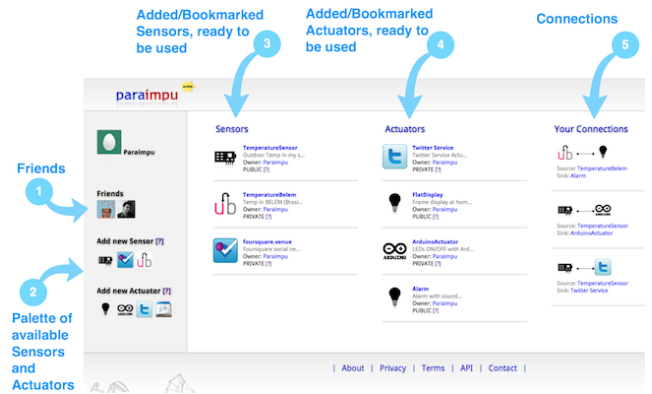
Added/Bookmarked Sensors, ready to be used

3

Added/Bookmarked Actuators, ready to be used

4

Connections

5

paraimpu

alpha

Paraimpu

Friends

1

Friends

Add new Sensor [?]

2

Add new Actuator [?]

Palette of available Sensors and Actuators

Sensors

TemperatureSensor
Outdoor Temp in my s...
Owner: Paraimpu
PUBLIC [?]

TemperatureBelem
Temp in BELEM (Brasi...
Owner: Paraimpu
PRIVATE [?]

foursquare.venue
Foursquare social ne...
Owner: Paraimpu
PRIVATE [?]

Actuators

Twitter Service
Twitter Service Actu...
Owner: Paraimpu
PRIVATE [?]

FlatDisplay
Frame display at hom...
Owner: Paraimpu
PUBLIC [?]

ArduinoActuator
LEDs ON/OFF with Ard...
Owner: Paraimpu
PRIVATE [?]

Alarm
Alarm with sound...
Owner: Paraimpu
PUBLIC [?]

Your Connections

Source: TemperatureBelem
Sink: Alarm

Source: TemperatureSensor
Sink: ArduinoActuator

Source: TemperatureSensor
Sink: Twitter Service

| About | Privacy | Terms | API | Contact |